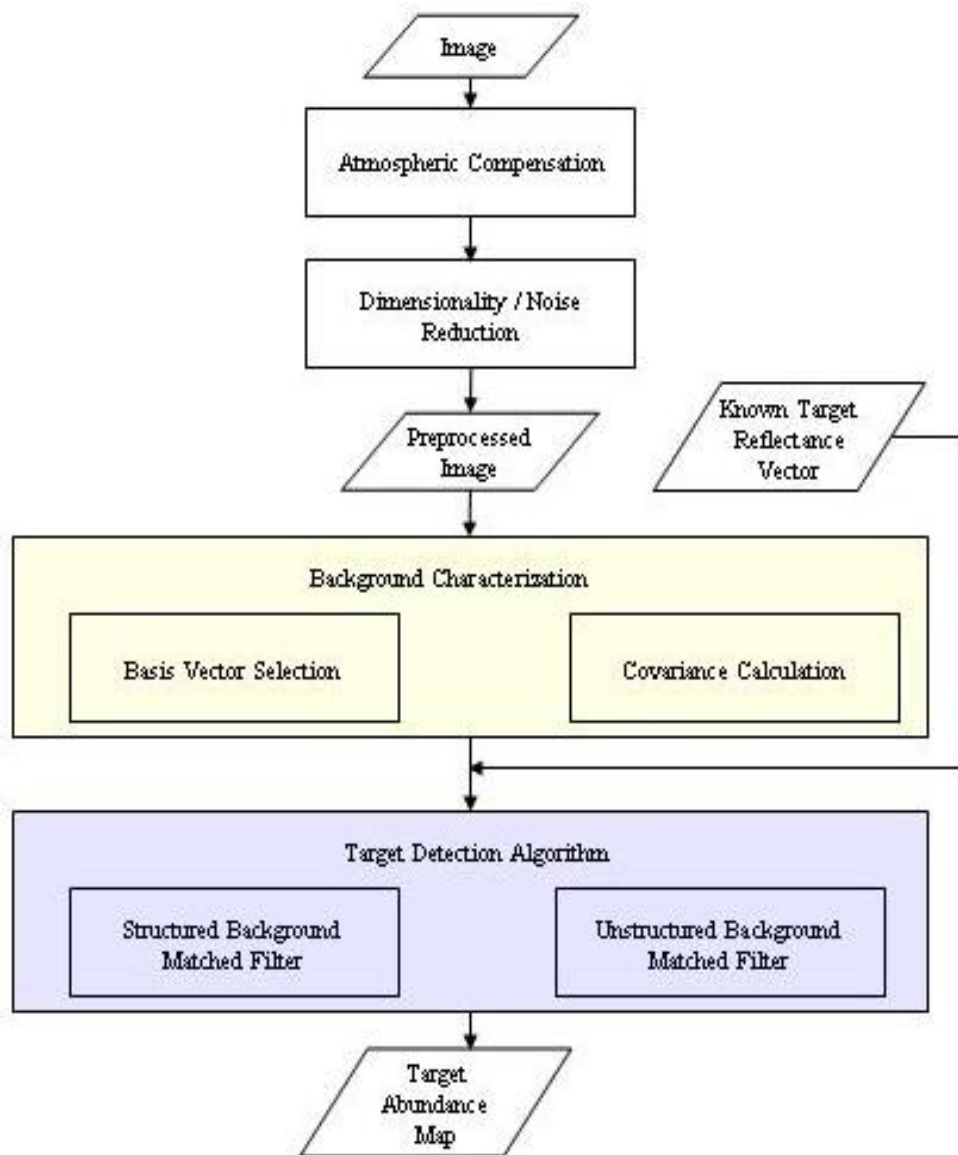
Image

Atmospheric Compensation

Dimensionality / Noise Reduction

Preprocessed Image

Known Target Reflectance Vector

Background Characterization

Basis Vector Selection

Covariance Calculation

Target Detection Algorithm

Structured Background Matched Filter

Unstructured Background Matched Filter

Target Abundance Map